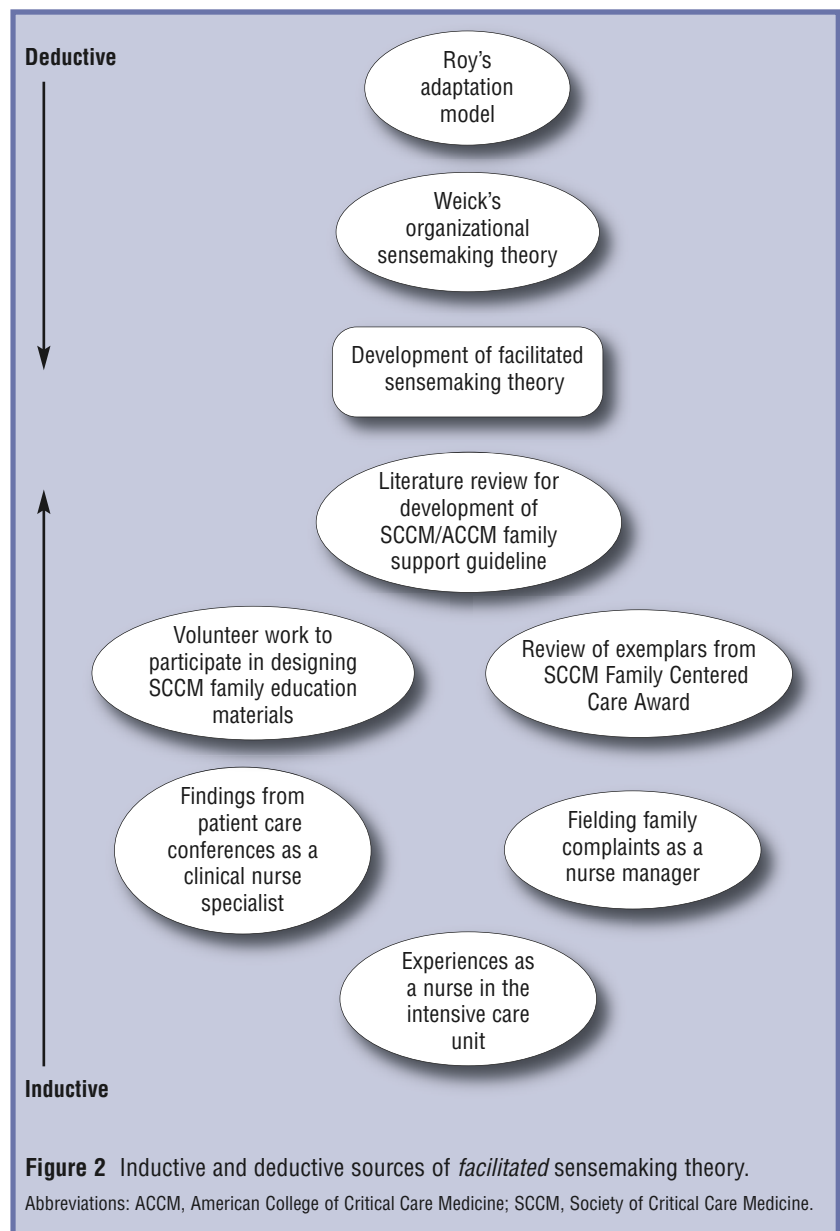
Deductive

Roy's adaptation model

Weick's organizational sensemaking theory

Development of facilitated sensemaking theory

Literature review for development of SCCM/ACCM family support guideline

Volunteer work to participate in designing SCCM family education materials

Review of exemplars from SCCM Family Centered Care Award

Findings from patient care conferences as a clinical nurse specialist

Fielding family complaints as a nurse manager

Experiences as a nurse in the intensive care unit

Inductive

Figure 2 Inductive and deductive sources of facilitated sensemaking theory.

Abbreviations: ACCM, American College of Critical Care Medicine; SCCM, Society of Critical Care Medicine.